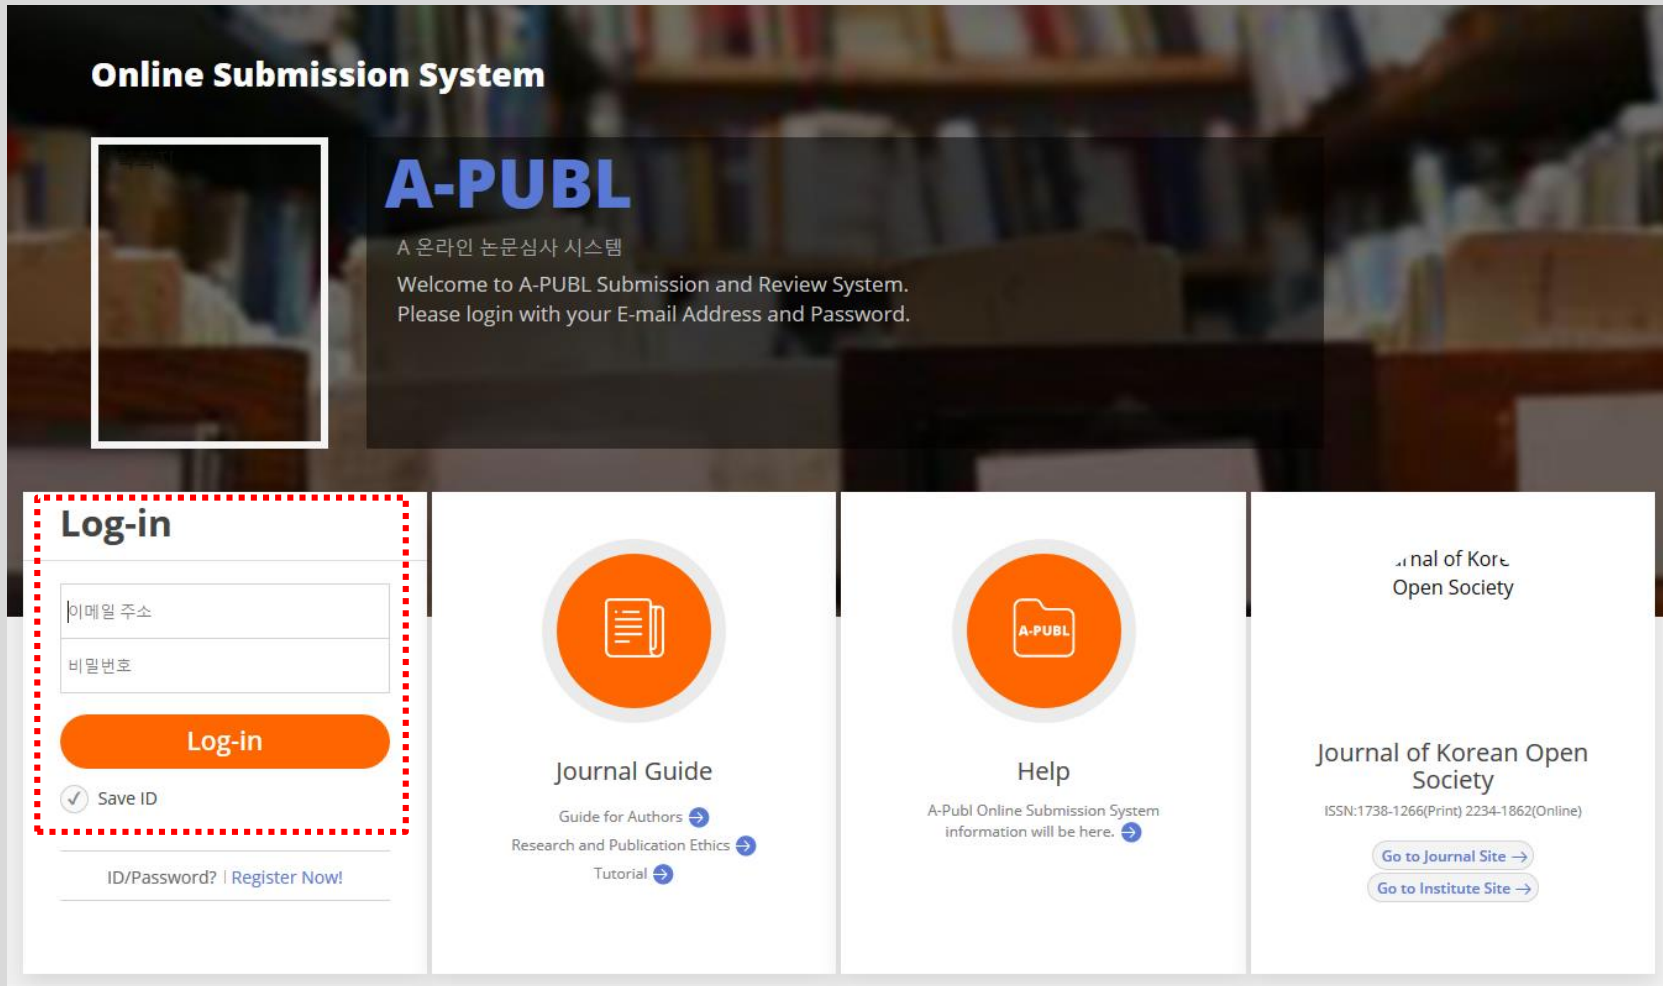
Online Submission System

A-PUBL

A 온라인 논문심사 시스템

Welcome to A-PUBL Submission and Review System.
Please login with your E-mail Address and Password.

Log-in

이메일 주소

비밀번호

Log-in

Save ID

ID/Password? | Register Now!

Journal Guide

Guide for Authors

Research and Publication Ethics

Tutorial

A-PUBL

Help

A-Publ Online Submission System information will be here.

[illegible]nal of Kor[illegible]
Open Society

Journal of Korean Open Society

ISSN:1738-1266(Print) 2234-1862(Online)

Go to Journal Site

Go to Institute Site